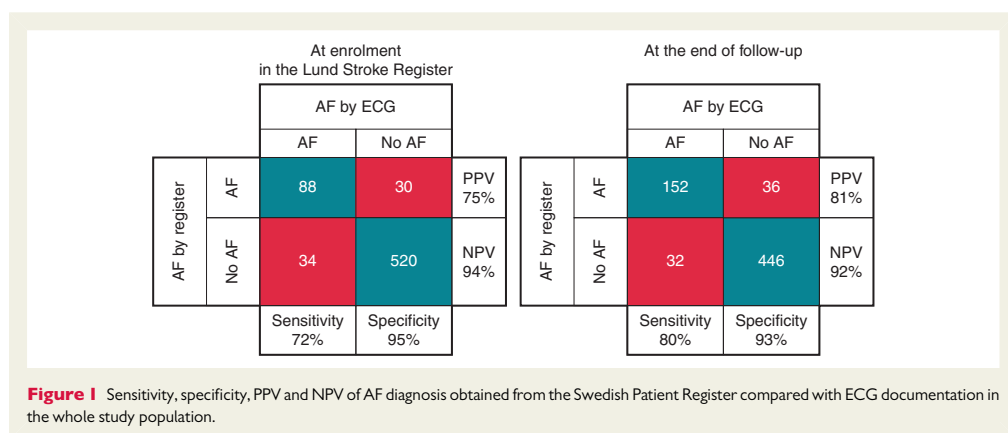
At enrolment
in the Lund Stroke Register

| | | AF by ECG | | |
|---|---|---|---|---|
| | | AF | No AF | |
| AF by register | AF | 88 | 30 | PPV 75% |
| | No AF | 34 | 520 | NPV 94% |
| | | Sensitivity 72% | Specificity 95% | |

At the end of follow-up

| | | AF by ECG | | |
|---|---|---|---|---|
| | | AF | No AF | |
| AF by register | AF | 152 | 36 | PPV 81% |
| | No AF | 32 | 446 | NPV 92% |
| | | Sensitivity 80% | Specificity 93% | |

Figure 1 Sensitivity, specificity, PPV and NPV of AF diagnosis obtained from the Swedish Patient Register compared with ECG documentation in the whole study population.